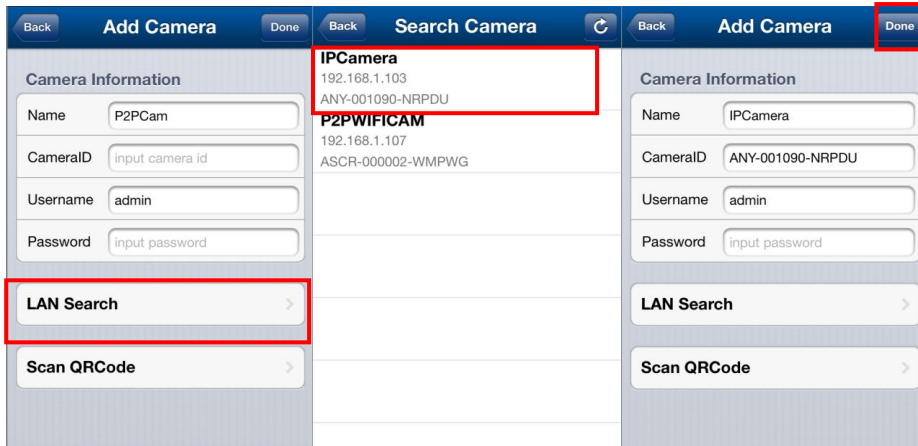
Back Add Camera Done

Camera Information

Name P2PCam

CameraID input camera id

Username admin

Password input password

LAN Search

Scan QRCode

Back Search Camera

IPCamera
192.168.1.103
ANY-001090-NRPDU

P2PWIFICAM
192.168.1.107
ASCR-000002-WMPWG

Back Add Camera Done

Camera Information

Name IPCamera

CameraID ANY-001090-NRPDU

Username admin

Password input password

LAN Search

Scan QRCode